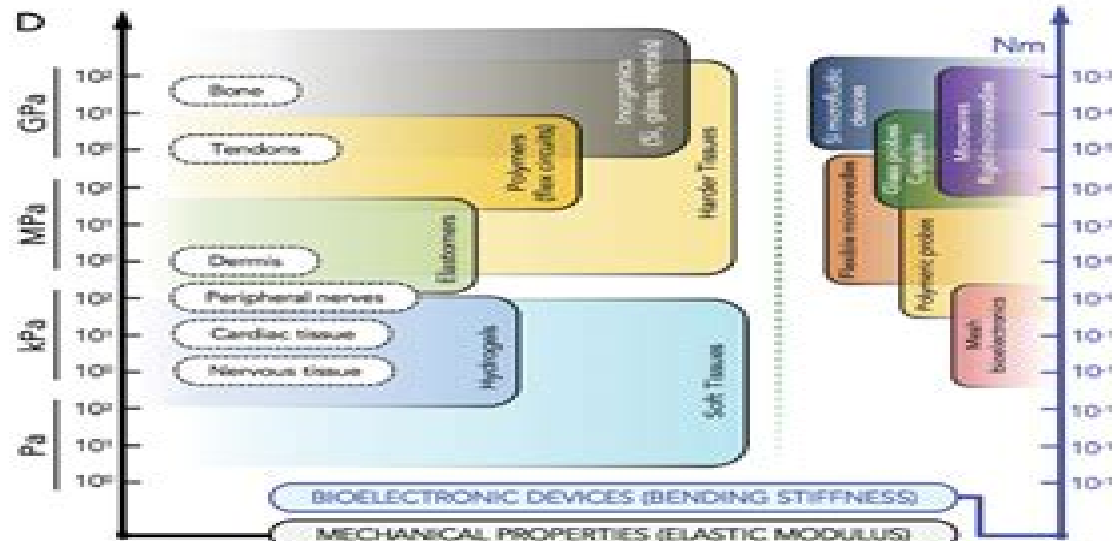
D

GPa
MPa
kPa
Pa

$10^2$
$10^1$
$10^0$
$10^2$
$10^1$
$10^0$
$10^2$
$10^1$
$10^0$
$10^2$
$10^1$
$10^0$

Bone
Tendons
Dermis
Peripheral nerves
Cardiac tissue
Nervous tissue

Inorganics (Si, glass, metals)
Polymers (flex circuits)
Harder Tissues
Elastomers
Hydrogels
Soft Tissues

Nm

Si monolithic devices
Microwire (high-microwire)
Glass probes Ceramic
Flexible microneedles
Polymeric probes
Mesh bioelectronics

$10^{-1}$
$10^{-2}$
$10^{-3}$
$10^{-4}$
$10^{-7}$
$10^{-8}$
$10^{-9}$
$10^{-1}$
$10^{-1}$
$10^{-1}$
$10^{-1}$
$10^{-1}$

BIOELECTRONIC DEVICES (BENDING STIFFNESS)
MECHANICAL PROPERTIES (ELASTIC MODULUS)